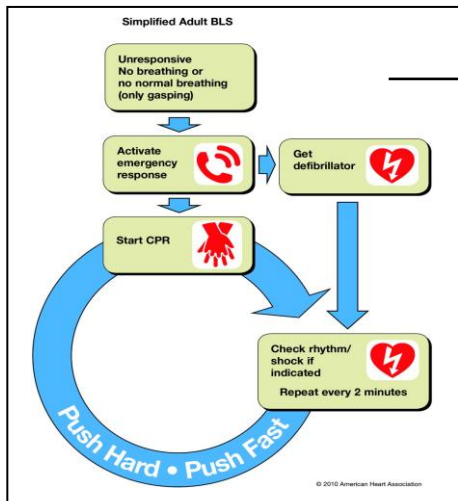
Simplified Adult BLS

Unresponsive
No breathing or no normal breathing (only gasping)

Activate emergency response

Get defibrillator

Start CPR

Check rhythm/ shock if indicated
Repeat every 2 minutes

Push Hard • Push Fast

© 2010 American Heart Association